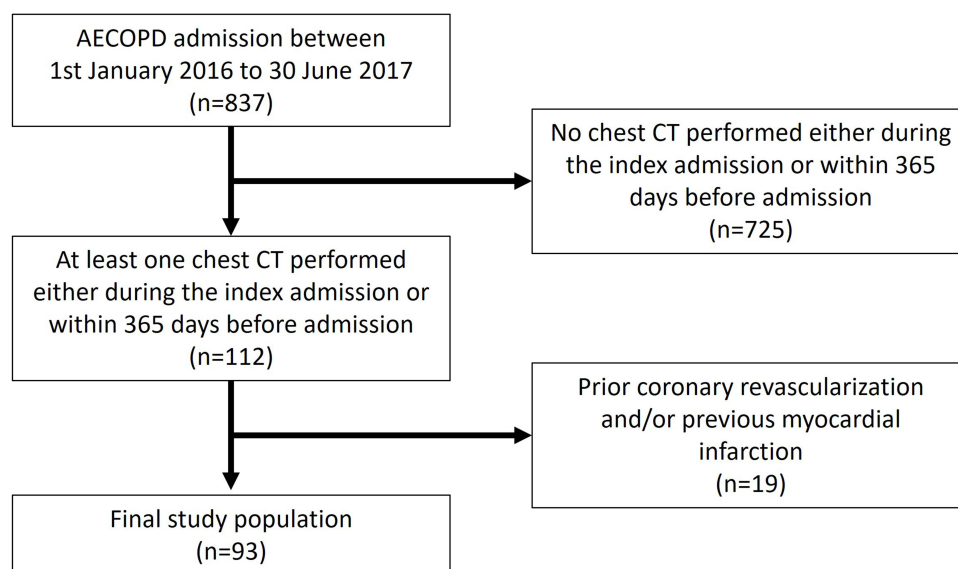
AECOPD admission between 1st January 2016 to 30 June 2017 (n=837)

No chest CT performed either during the index admission or within 365 days before admission (n=725)

At least one chest CT performed either during the index admission or within 365 days before admission (n=112)

Prior coronary revascularization and/or previous myocardial infarction (n=19)

Final study population (n=93)